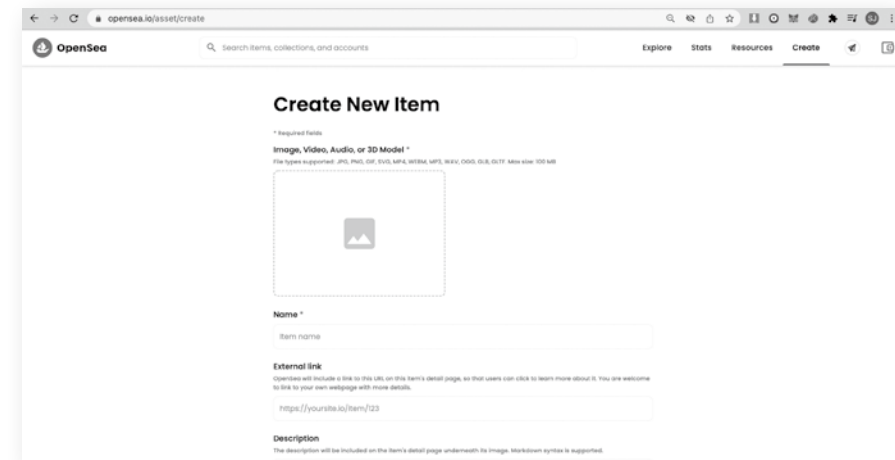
opensea.io/asset/create

OpenSea

Search items, collections, and accounts

Explore Stats Resources Create

Create New Item

* Required fields

Image, Video, Audio, or 3D Model *

File types supported: JPG, PNG, GIF, SVG, MP4, WEBM, MP3, WAV, OGG, GLB, GLTF. Max size: 100 MB

Name *

Item name

External link

OpenSea will include a link to this URL on this item's detail page, so that users can click to learn more about it. You are welcome to link to your own webpage with more details.

https://yoursite.io/item/123

Description

The description will be included on the item's detail page underneath its image. Markdown syntax is supported.